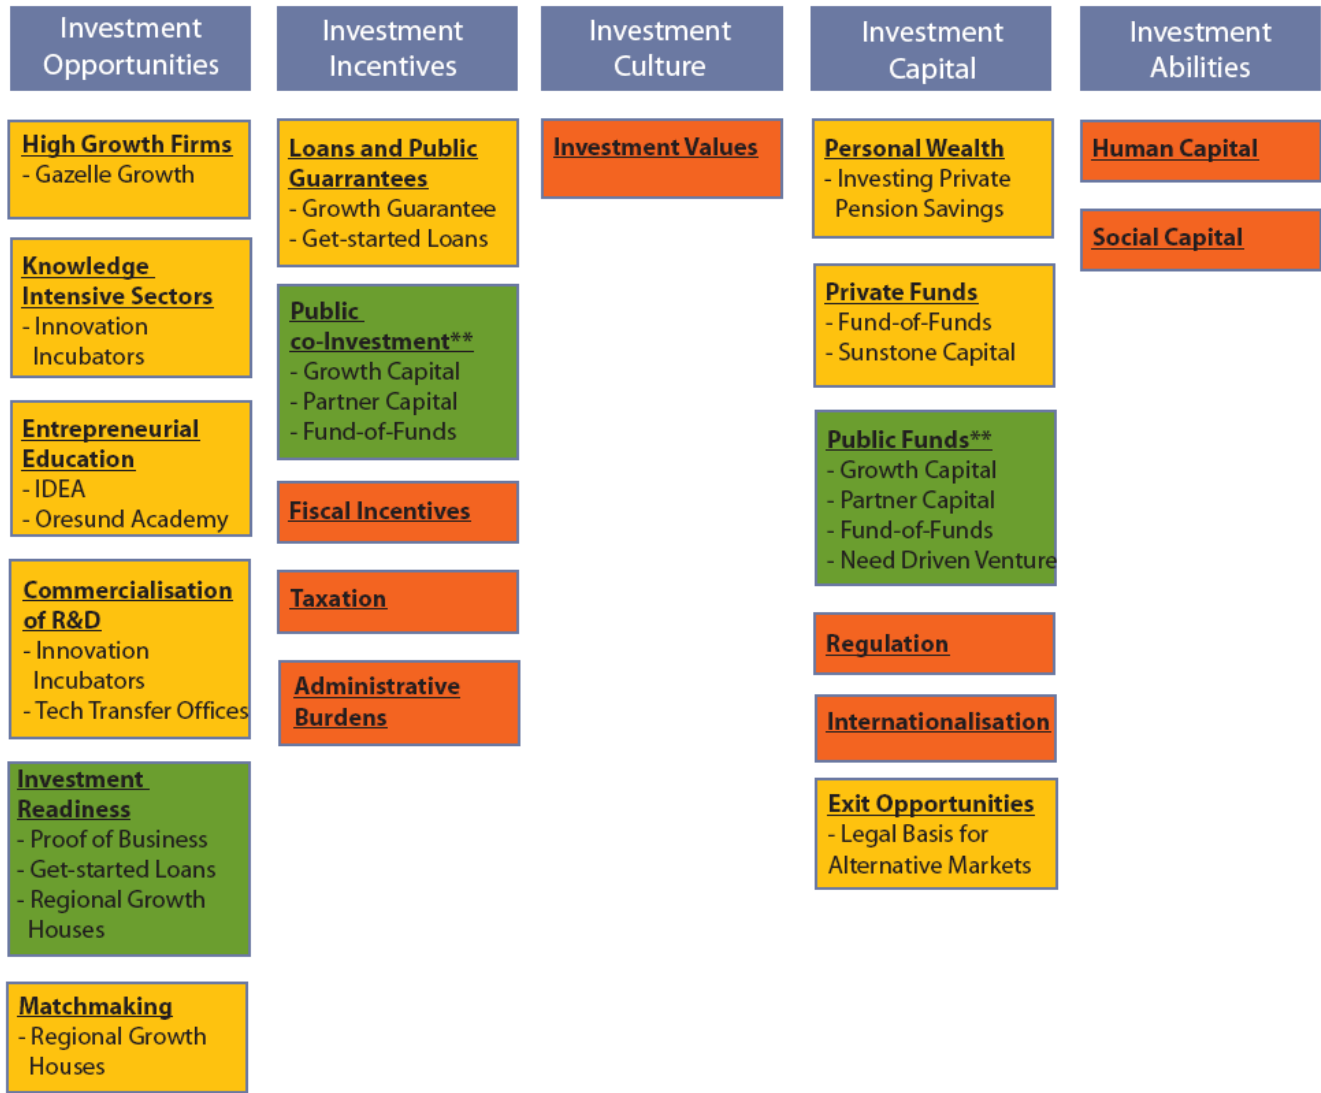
Investment Opportunities

High Growth Firms
- Gazelle Growth

Knowledge Intensive Sectors
- Innovation Incubators

Entrepreneurial Education
- IDEA
- Oresund Academy

Commercialisation of R&D
- Innovation Incubators
- Tech Transfer Offices

Investment Readiness
- Proof of Business
- Get-started Loans
- Regional Growth Houses

Matchmaking
- Regional Growth Houses

Investment Incentives

Loans and Public Guarrantees
- Growth Guarantee
- Get-started Loans

Public co-Investment**
- Growth Capital
- Partner Capital
- Fund-of-Funds

Fiscal Incentives

Taxation

Administrative Burdens

Investment Culture

Investment Values

Investment Capital

Personal Wealth
- Investing Private Pension Savings

Private Funds
- Fund-of-Funds
- Sunstone Capital

Public Funds**
- Growth Capital
- Partner Capital
- Fund-of-Funds
- Need Driven Venture

Regulation

Internationalisation

Exit Opportunities
- Legal Basis for Alternative Markets

Investment Abilities

Human Capital

Social Capital